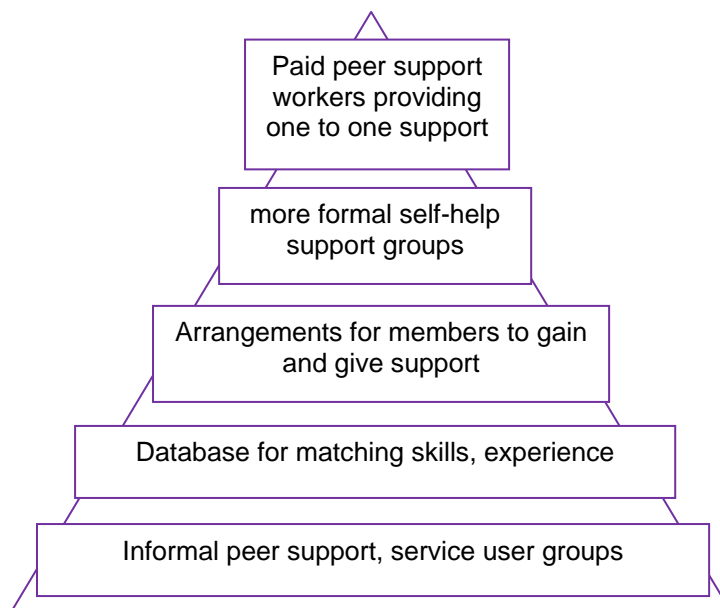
Paid peer support workers providing one to one support

more formal self-help support groups

Arrangements for members to gain and give support

Database for matching skills, experience

Informal peer support, service user groups